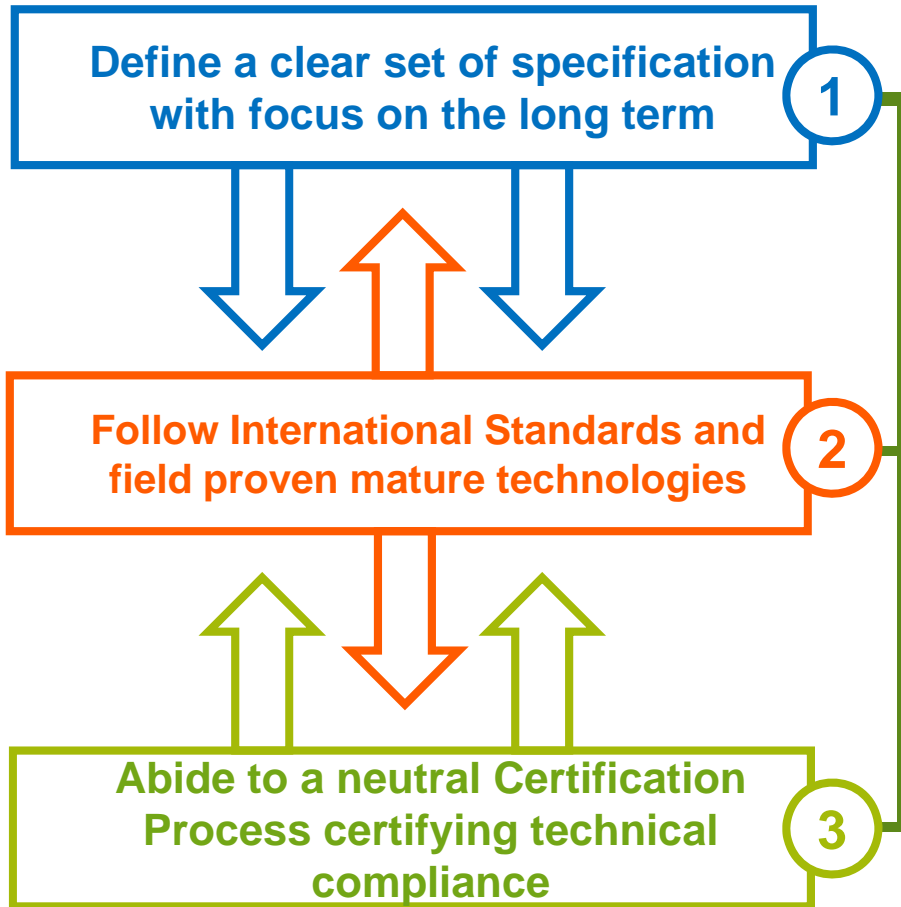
Define a clear set of specification with focus on the long term

1

Follow International Standards and field proven mature technologies

2

Abide to a neutral Certification Process certifying technical compliance

3